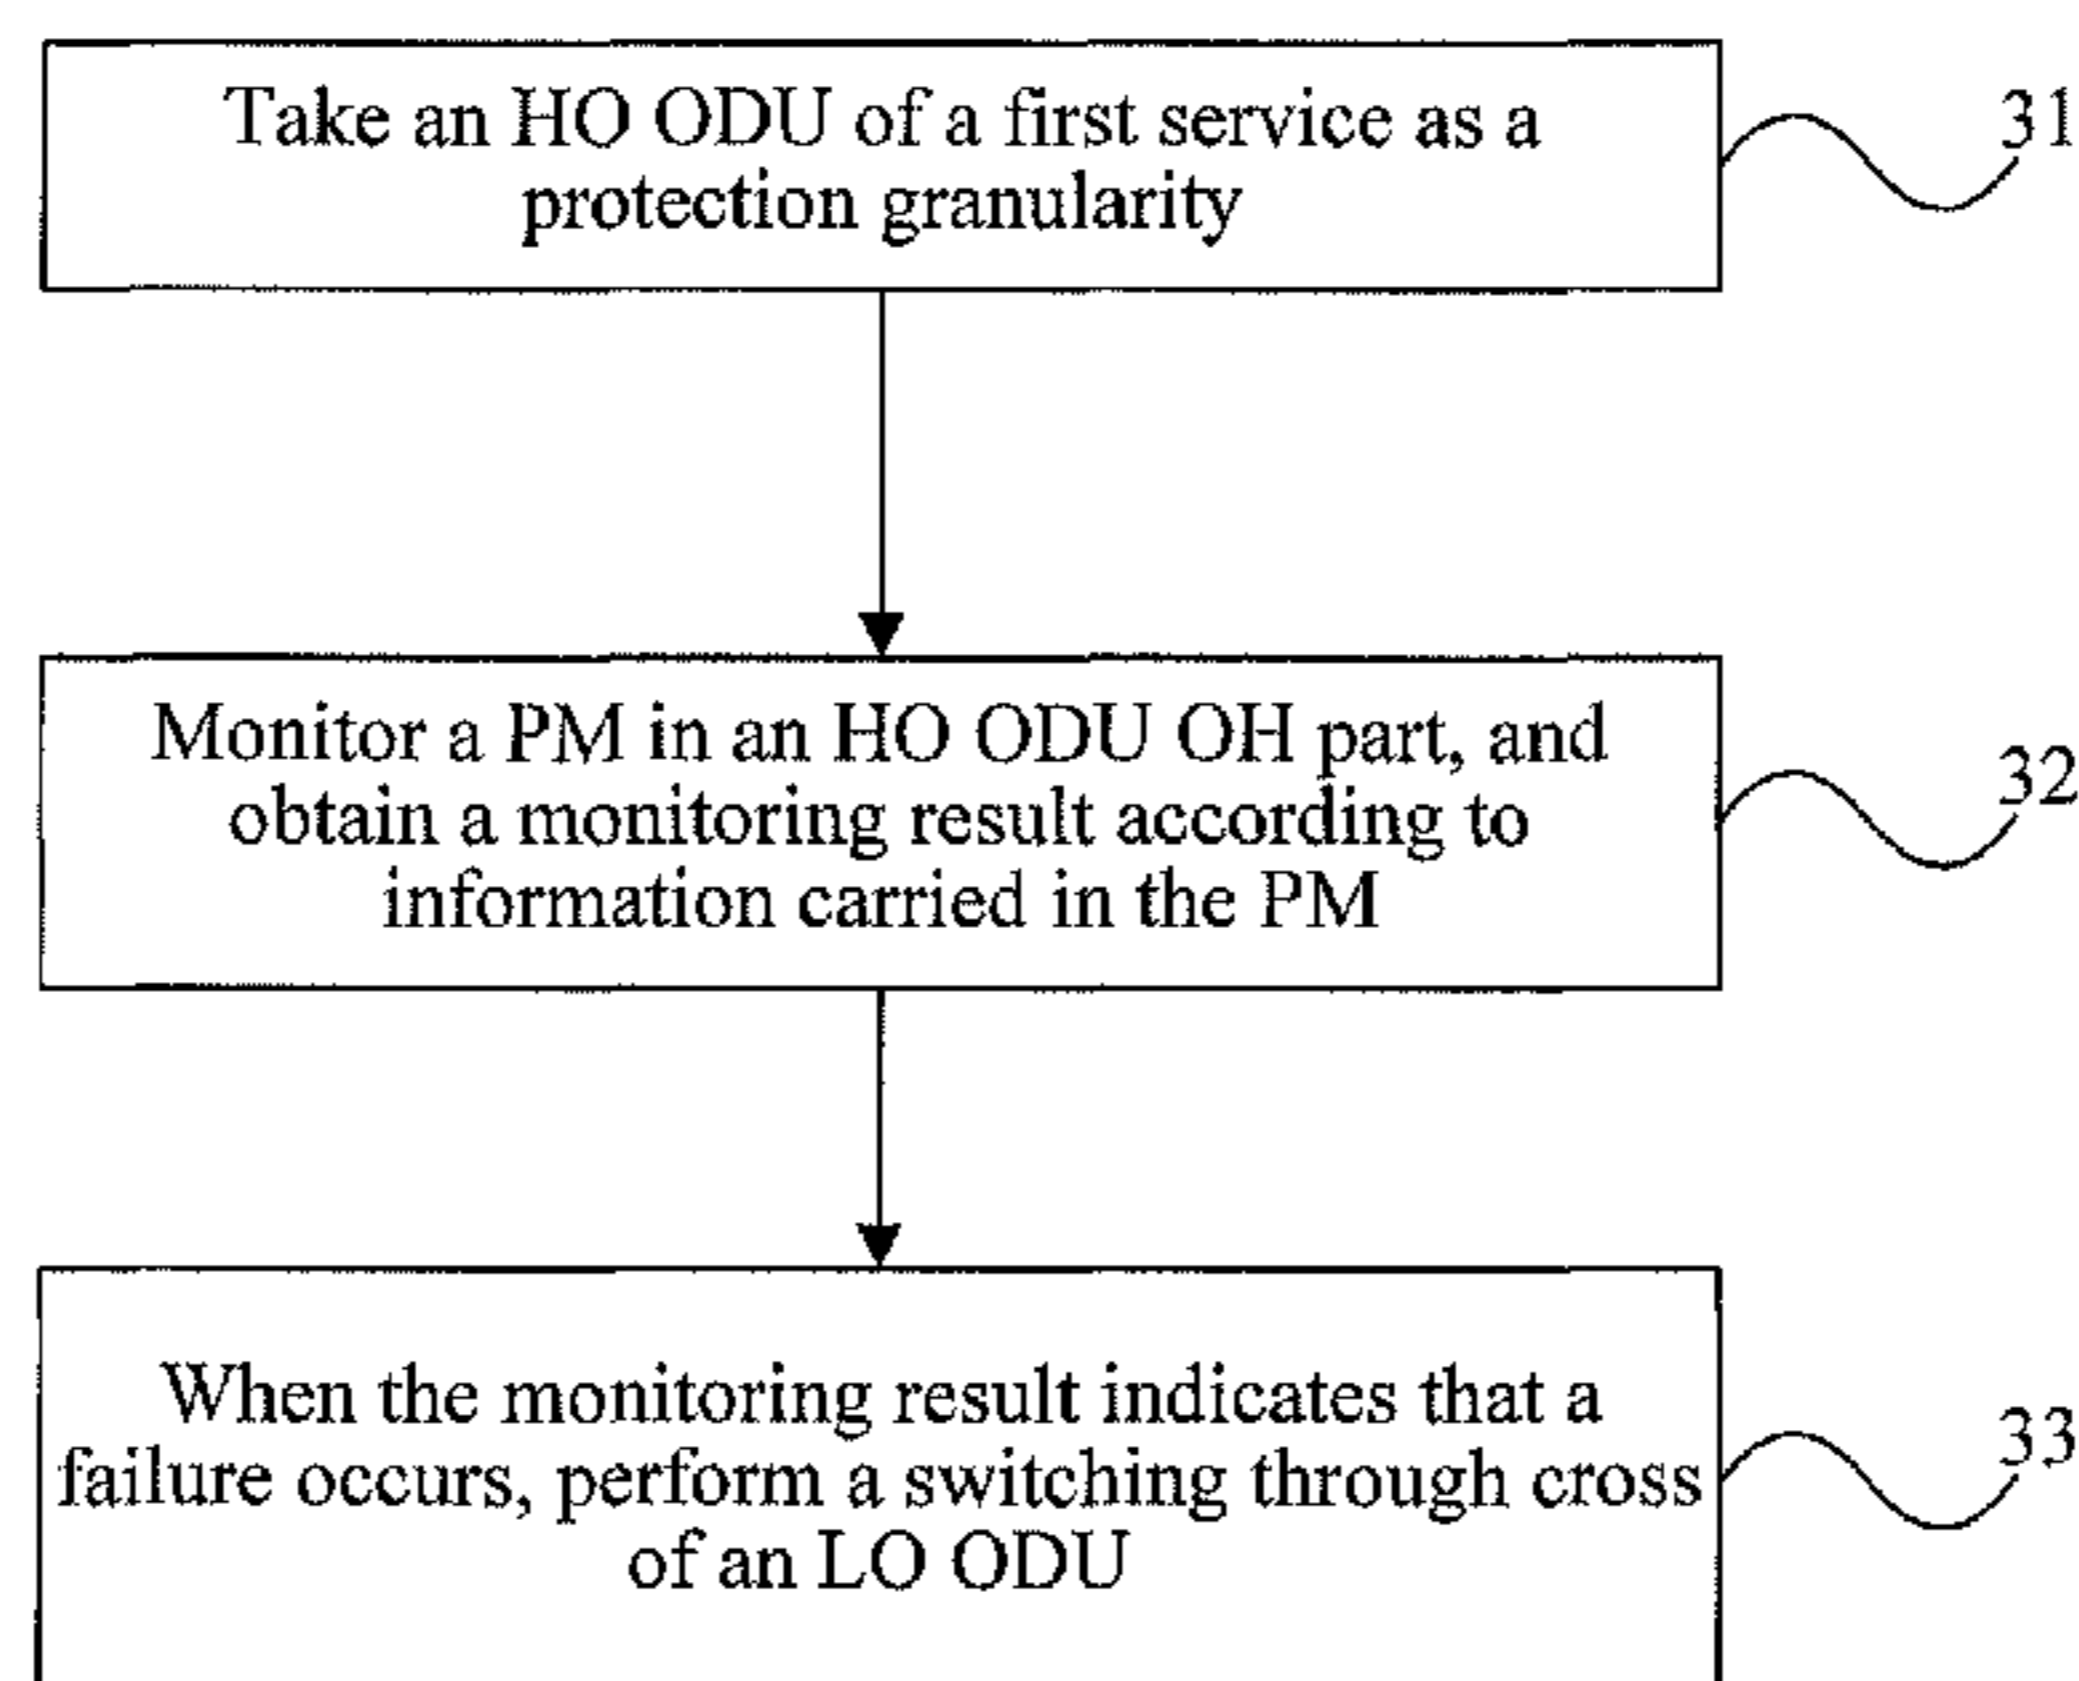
Take an HO ODU of a first service as a protection granularity

31

Monitor a PM in an HO ODU OH part, and obtain a monitoring result according to information carried in the PM

32

When the monitoring result indicates that a failure occurs, perform a switching through cross of an LO ODU

33